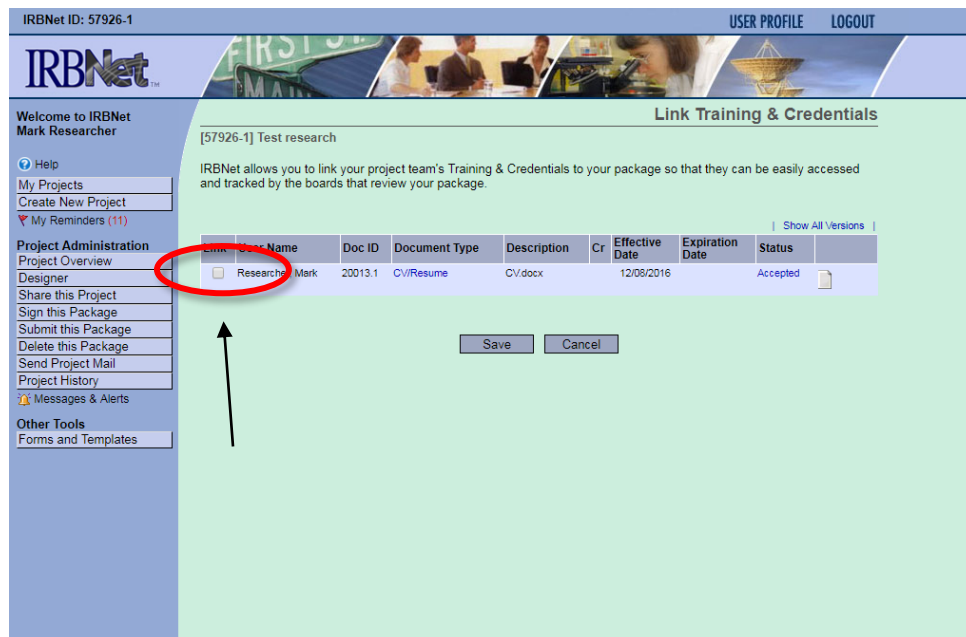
IRBNet ID: 57926-1

USER PROFILE LOGOUT

IRBNet

Welcome to IRBNet
Mark Researcher

Help
My Projects
Create New Project
My Reminders (11)

Project Administration
Project Overview
Designer
Share this Project
Sign this Package
Submit this Package
Delete this Package
Send Project Mail
Project History
Messages & Alerts

Other Tools
Forms and Templates

Link Training & Credentials

[57926-1] Test research

IRBNet allows you to link your project team's Training & Credentials to your package so that they can be easily accessed and tracked by the boards that review your package.

| Show All Versions |

| Link | User Name | Doc ID | Document Type | Description | Cr | Effective Date | Expiration Date | Status | |
|---|---|---|---|---|---|---|---|---|---|
| | Researcher, Mark | 20013.1 | CV/Resume | CV.docx | | 12/08/2016 | | Accepted | |

Save Cancel